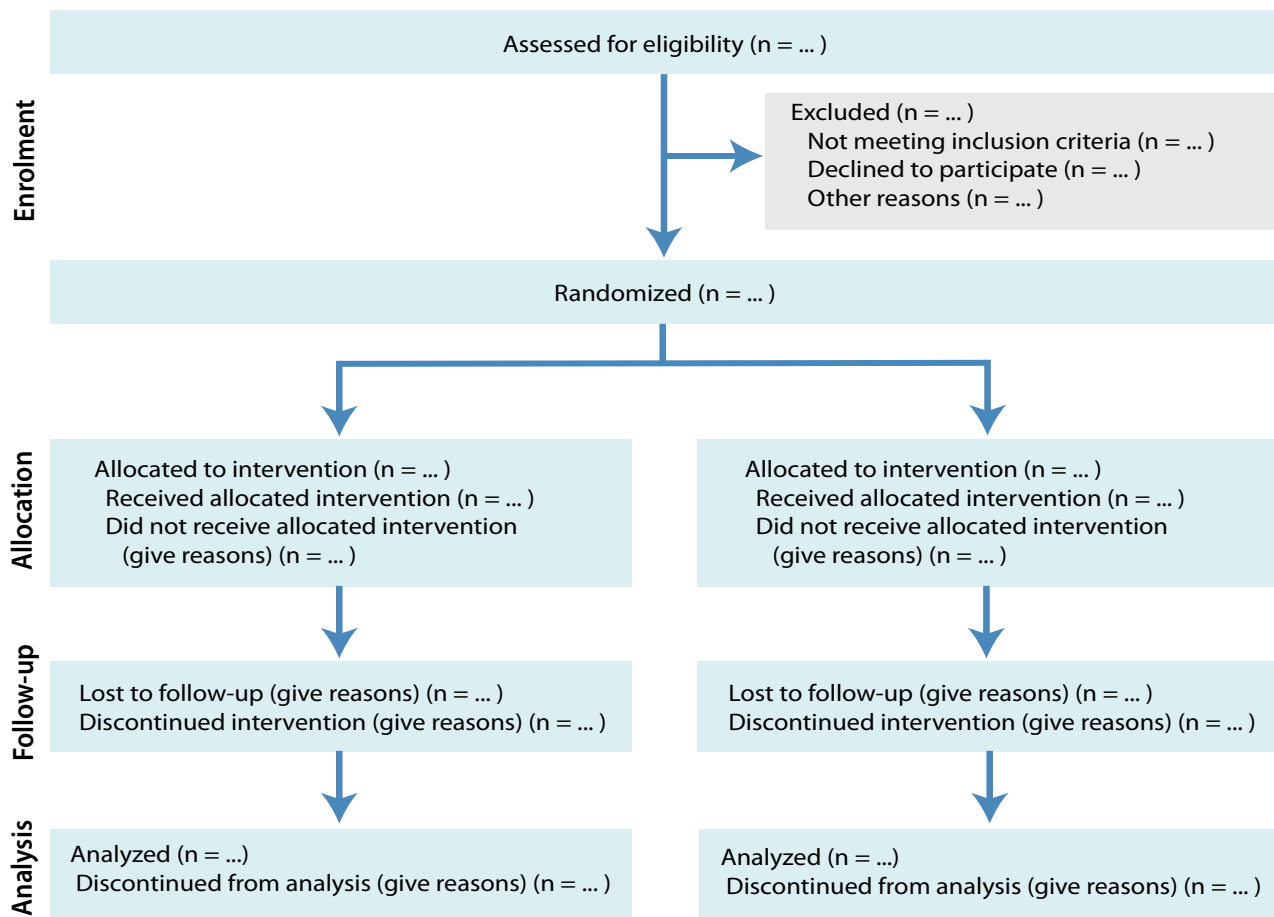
Enrolment

Assessed for eligibility (n = ... )

Excluded (n = ... )
Not meeting inclusion criteria (n = ... )
Declined to participate (n = ... )
Other reasons (n = ... )

Randomized (n = ... )

Allocation

Allocated to intervention (n = ... )
Received allocated intervention (n = ... )
Did not receive allocated intervention (give reasons) (n = ... )

Allocated to intervention (n = ... )
Received allocated intervention (n = ... )
Did not receive allocated intervention (give reasons) (n = ... )

Follow-up

Lost to follow-up (give reasons) (n = ... )
Discontinued intervention (give reasons) (n = ... )

Lost to follow-up (give reasons) (n = ... )
Discontinued intervention (give reasons) (n = ... )

Analysis

Analyzed (n = ...)
Discontinued from analysis (give reasons) (n = ... )

Analyzed (n = ...)
Discontinued from analysis (give reasons) (n = ... )